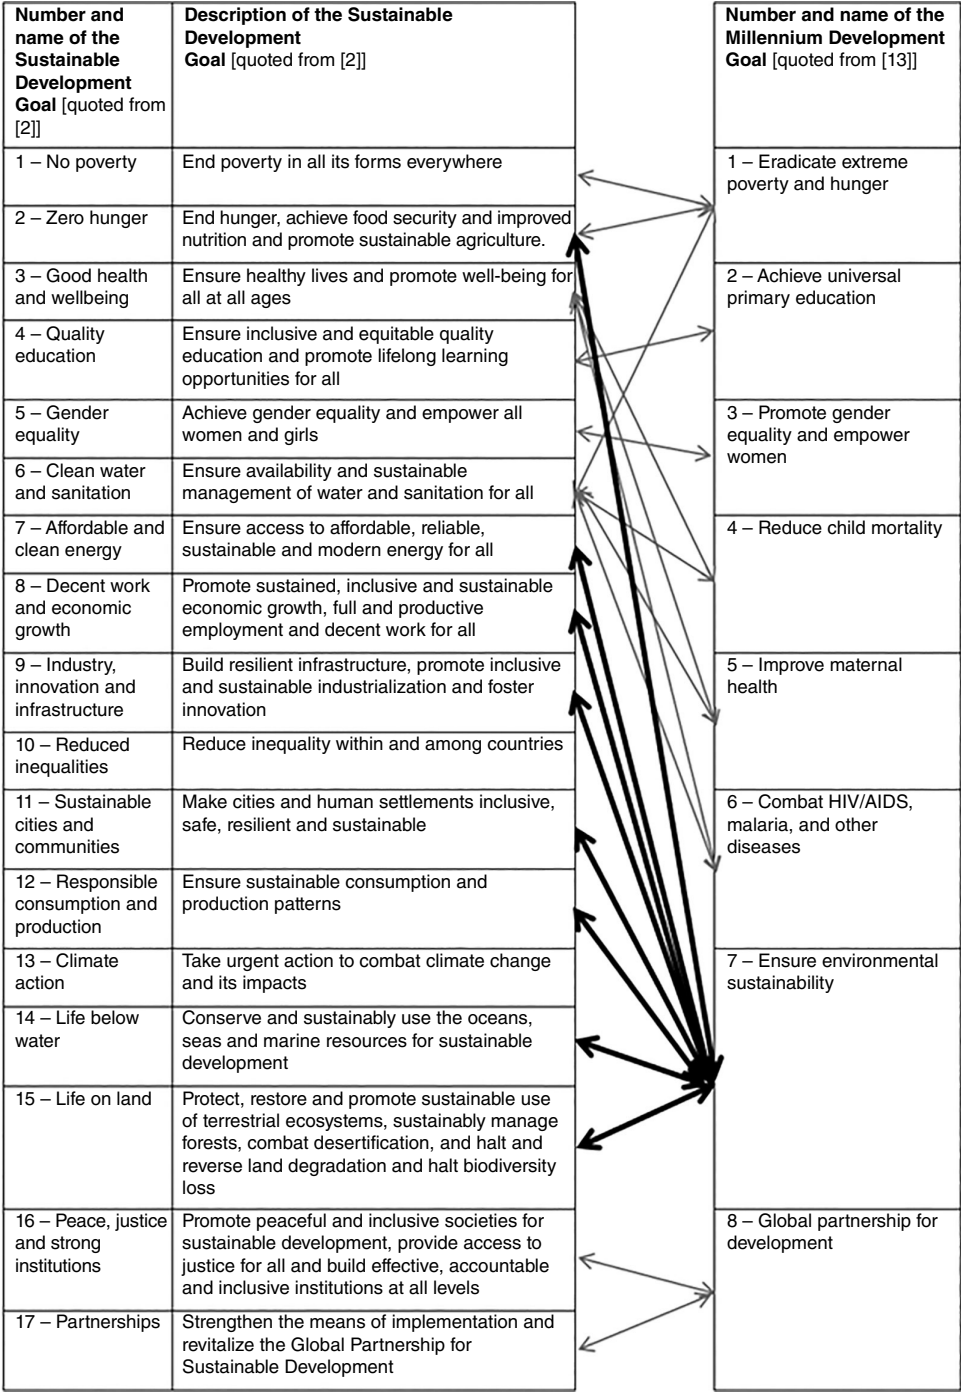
| Number and name of the Sustainable Development Goal [quoted from [2]] | Description of the Sustainable Development Goal [quoted from [2]] |
|---|---|
| 1 – No poverty | End poverty in all its forms everywhere |
| 2 – Zero hunger | End hunger, achieve food security and improved nutrition and promote sustainable agriculture. |
| 3 – Good health and wellbeing | Ensure healthy lives and promote well-being for all at all ages |
| 4 – Quality education | Ensure inclusive and equitable quality education and promote lifelong learning opportunities for all |
| 5 – Gender equality | Achieve gender equality and empower all women and girls |
| 6 – Clean water and sanitation | Ensure availability and sustainable management of water and sanitation for all |
| 7 – Affordable and clean energy | Ensure access to affordable, reliable, sustainable and modern energy for all |
| 8 – Decent work and economic growth | Promote sustained, inclusive and sustainable economic growth, full and productive employment and decent work for all |
| 9 – Industry, innovation and infrastructure | Build resilient infrastructure, promote inclusive and sustainable industrialization and foster innovation |
| 10 – Reduced inequalities | Reduce inequality within and among countries |
| 11 – Sustainable cities and communities | Make cities and human settlements inclusive, safe, resilient and sustainable |
| 12 – Responsible consumption and production | Ensure sustainable consumption and production patterns |
| 13 – Climate action | Take urgent action to combat climate change and its impacts |
| 14 – Life below water | Conserve and sustainably use the oceans, seas and marine resources for sustainable development |
| 15 – Life on land | Protect, restore and promote sustainable use of terrestrial ecosystems, sustainably manage forests, combat desertification, and halt and reverse land degradation and halt biodiversity loss |
| 16 – Peace, justice and strong institutions | Promote peaceful and inclusive societies for sustainable development, provide access to justice for all and build effective, accountable and inclusive institutions at all levels |
| 17 – Partnerships | Strengthen the means of implementation and revitalize the Global Partnership for Sustainable Development |

| Number and name of the Millennium Development Goal [quoted from [13]] |
|---|
| 1 – Eradicate extreme poverty and hunger |
| 2 – Achieve universal primary education |
| 3 – Promote gender equality and empower women |
| 4 – Reduce child mortality |
| 5 – Improve maternal health |
| 6 – Combat HIV/AIDS, malaria, and other diseases |
| 7 – Ensure environmental sustainability |
| 8 – Global partnership for development |